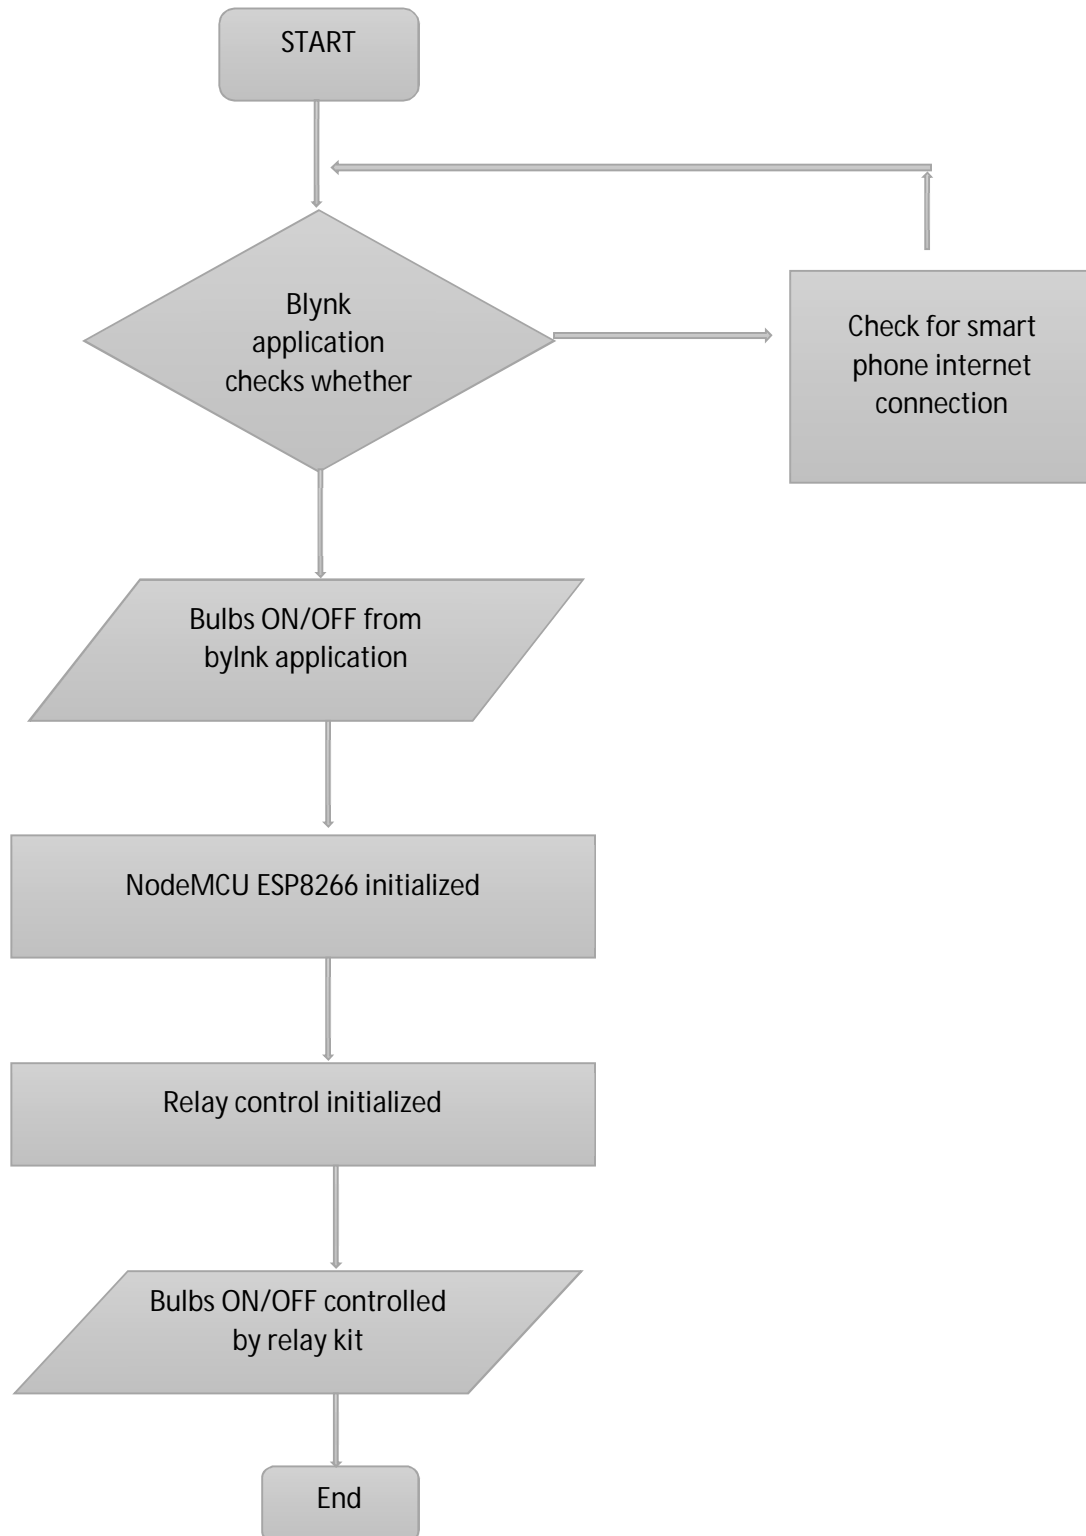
START

Blynk application checks whether

Check for smart phone internet connection

Bulbs ON/OFF from bylnk application

NodeMCU ESP8266 initialized

Relay control initialized

Bulbs ON/OFF controlled by relay kit

End